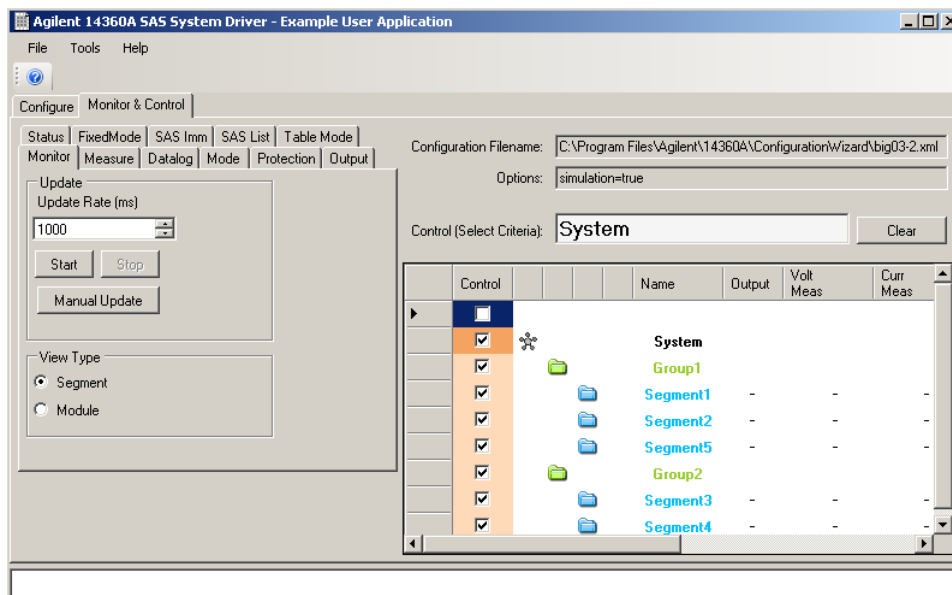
Agilent 14360A SAS System Driver - Example User Application

File Tools Help

Configure Monitor & Control

Status FixedMode SAS Imm SAS List Table Mode
Monitor Measure Datalog Mode Protection Output

Update
Update Rate (ms)
1000
Start Stop
Manual Update

View Type
Segment
Module

Configuration Filename: C:\Program Files\Agilent\14360A\ConfigurationWizard\big03-2.xml
Options: simulation=true

Control (Select Criteria): System Clear

| Control | Name | Output | Volt Meas | Curr Meas |
|---|---|---|---|---|
| | | | | |
| ☑ | System | | | |
| ☑ | Group1 | | | |
| ☑ | Segment1 | - | - | - |
| ☑ | Segment2 | - | - | - |
| ☑ | Segment5 | - | - | - |
| ☑ | Group2 | | | |
| ☑ | Segment3 | - | - | - |
| ☑ | Segment4 | - | - | - |